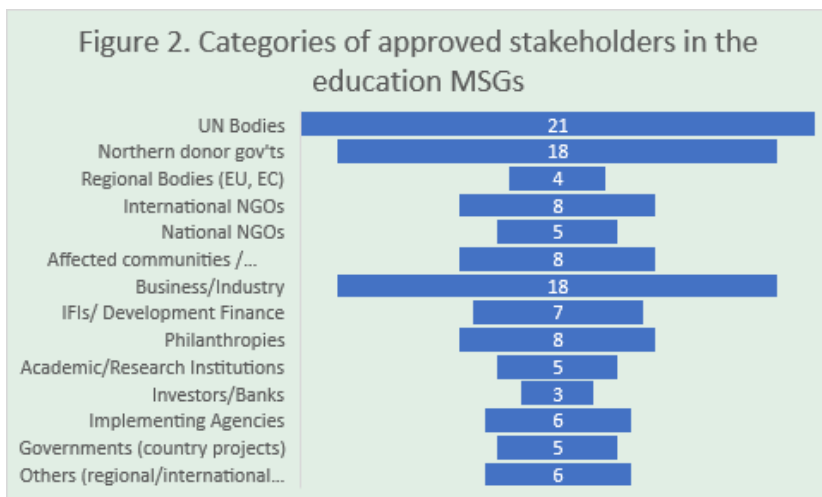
Figure 2. Categories of approved stakeholders in the education MSGs

| Category | Count |
|---|---|
| UN Bodies | 21 |
| Northern donor gov'ts | 18 |
| Regional Bodies (EU, EC) | 4 |
| International NGOs | 8 |
| National NGOs | 5 |
| Affected communities /... | 8 |
| Business/Industry | 18 |
| IFIs/ Development Finance | 7 |
| Philanthropies | 8 |
| Academic/Research Institutions | 5 |
| Investors/Banks | 3 |
| Implementing Agencies | 6 |
| Governments (country projects) | 5 |
| Others (regional/international... | 6 |